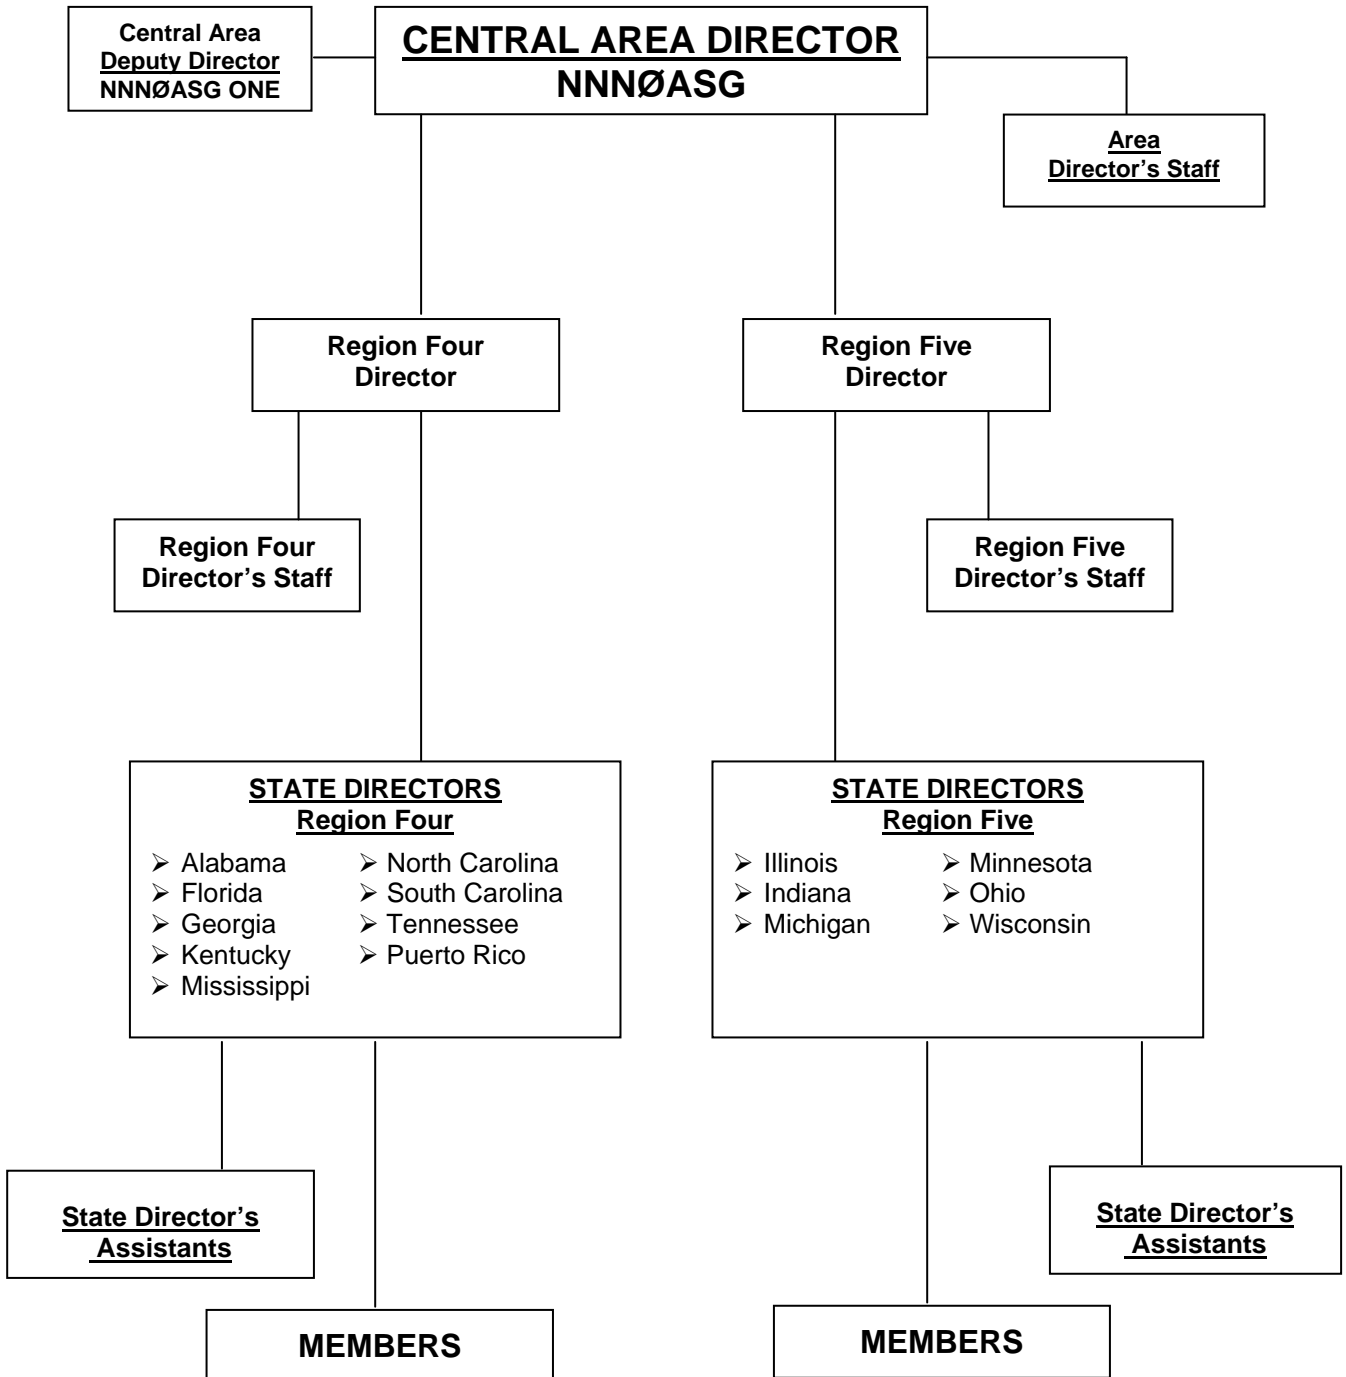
Central Area
Deputy Director
NNNØASG ONE

CENTRAL AREA DIRECTOR
NNNØASG

Area
Director's Staff

Region Four
Director

Region Five
Director

Region Four
Director's Staff

Region Five
Director's Staff

STATE DIRECTORS
Region Four

- Alabama
- Florida
- Georgia
- Kentucky
- Mississippi
- North Carolina
- South Carolina
- Tennessee
- Puerto Rico

STATE DIRECTORS
Region Five

- Illinois
- Indiana
- Michigan
- Minnesota
- Ohio
- Wisconsin

State Director's
Assistants

State Director's
Assistants

MEMBERS

MEMBERS